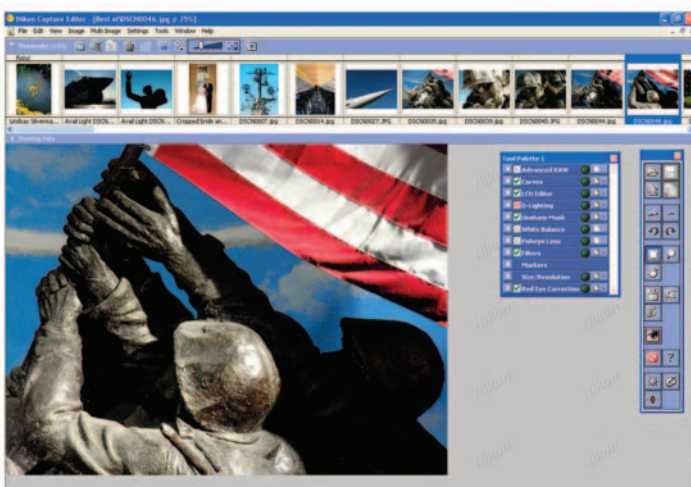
Nikon Capture Editor - [Best of DSC0046.jpg @ 25%]

File Edit View Image Multi Image Settings Tools Window Help

Thumbnails

Raw

Unitas Silvereia... Avail Light DSCN... Avail Light DSCN... Cropped bride an... DSCN0007.jpg DSCN0014.jpg DSCN0027.JPG DSCN0035.jpg DSCN0039.jpg DSCN0040.JPG DSCN0044.jpg DSCN0046.jpg

Shooting Data

Tool Palette 1

Advanced RAW

Curves

LCH Editor

D-Lighting

Unsharp Mask

White Balance

Fisheye Lens

Filters

Markers

Size/Resolution

Red Eye Correction

Nikon